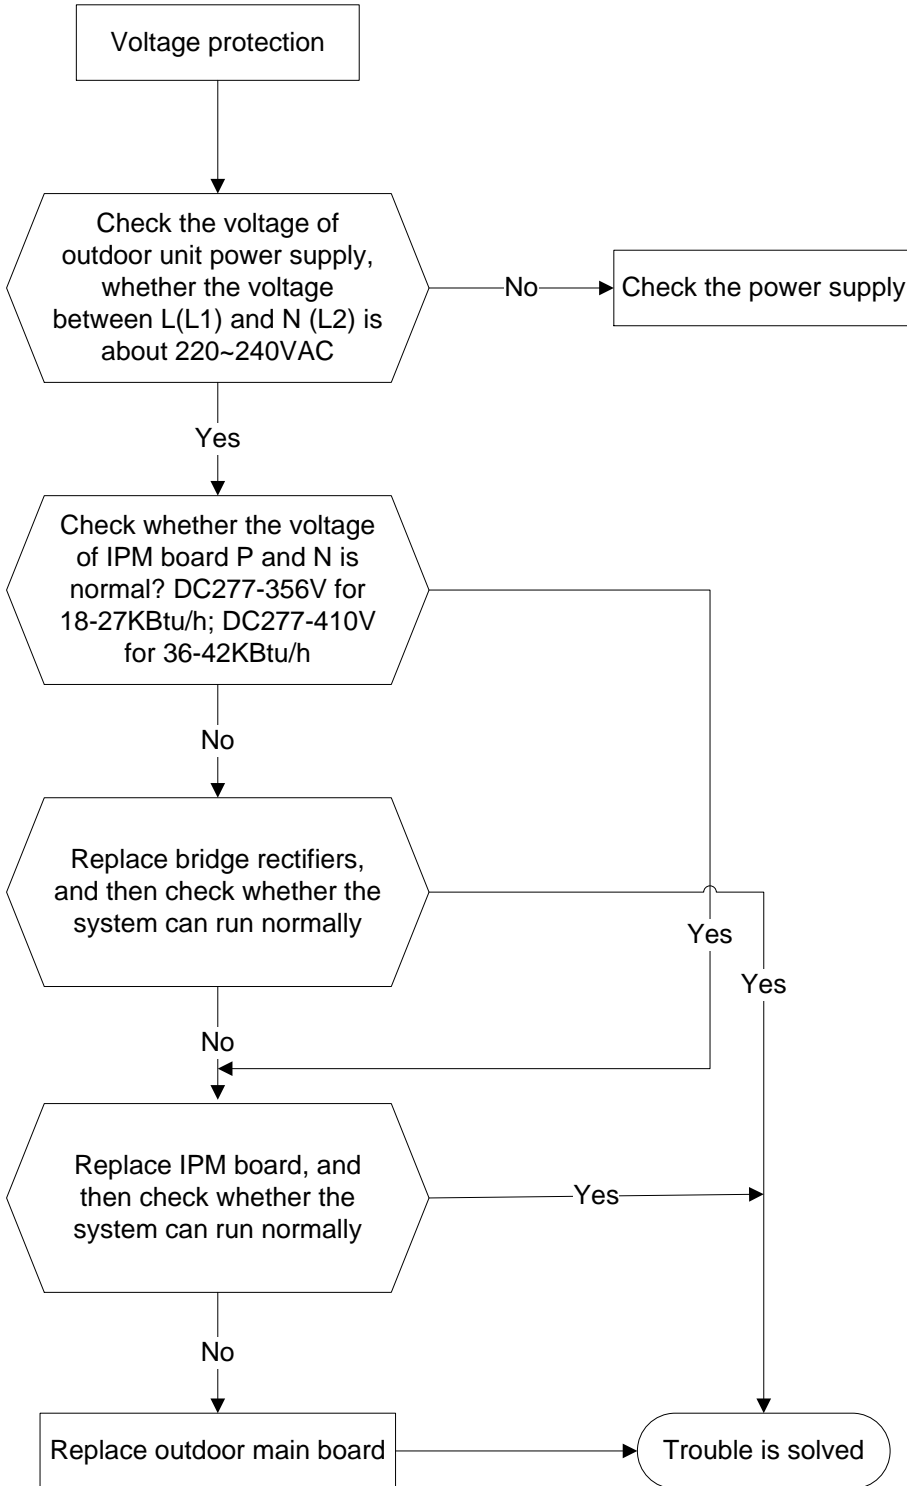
Voltage protection

Check the voltage of outdoor unit power supply, whether the voltage between L(L1) and N (L2) is about 220~240VAC

No

Check the power supply

Yes

Check whether the voltage of IPM board P and N is normal? DC277-356V for 18-27KBtu/h; DC277-410V for 36-42KBtu/h

No

Replace bridge rectifiers, and then check whether the system can run normally

Yes

Yes

No

Replace IPM board, and then check whether the system can run normally

Yes

No

Replace outdoor main board

Trouble is solved